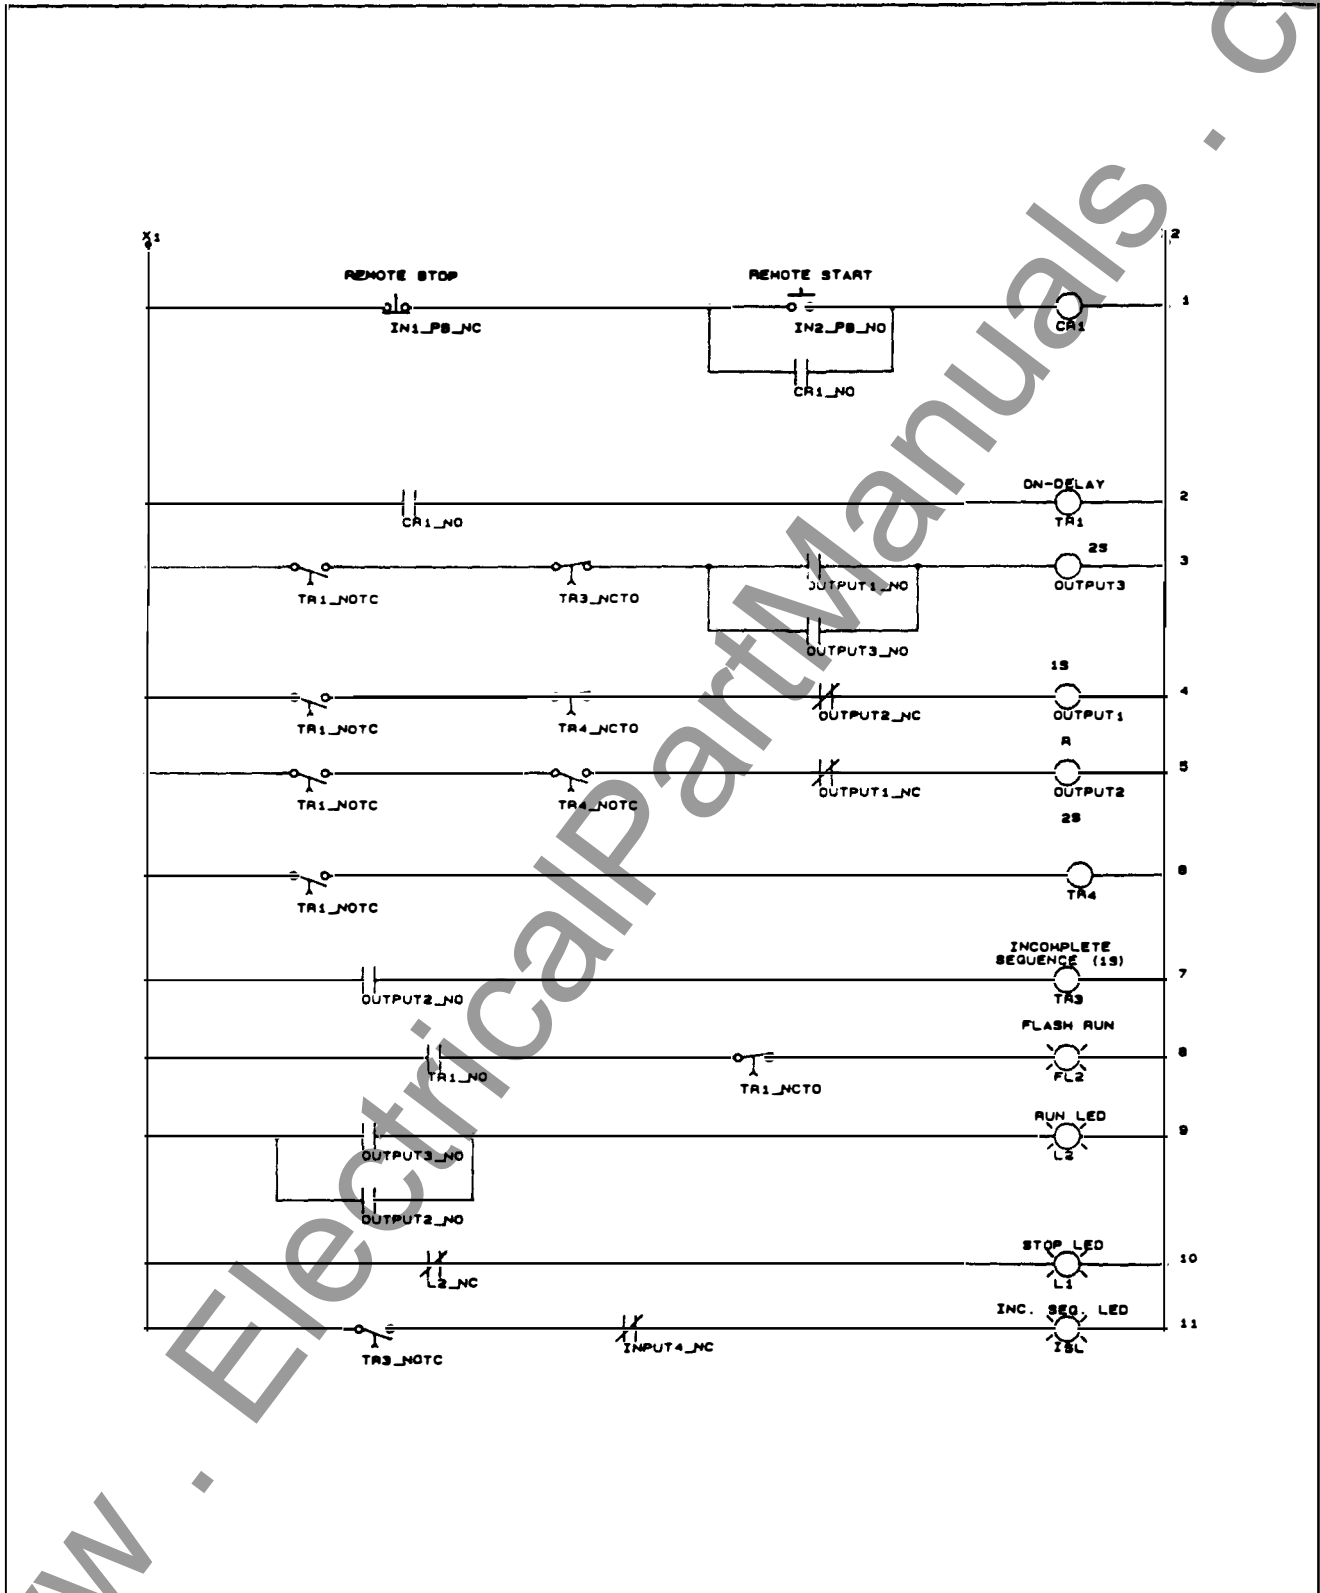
www.ElectricalPartManuals.com

X1

2

REMOTE STOP

REMOTE START

IN1_PB_NC

IN2_PB_NO

CR1

1

CR1_NO

CR1_NO

ON-DELAY

TR1

2

TR1_NOTC

TR3_NCTO

OUTPUT1_NO

2S

OUTPUT3

3

OUTPUT3_NO

TR1_NOTC

TR4_NCTO

OUTPUT2_NC

1S

OUTPUT1

4

TR1_NOTC

TR4_NOTC

OUTPUT1_NC

R

OUTPUT2

5

TR1_NOTC

2S

TR4

6

OUTPUT2_NO

INCOMPLETE SEQUENCE (1S)

TR3

7

TR1_NO

TR1_NCTO

FLASH RUN

FL2

8

OUTPUT3_NO

OUTPUT2_NO

RUN LED

L2

9

L2_NC

STOP LED

L1

10

TR3_NOTC

INPUT4_NC

INC. SEQ. LED

ISL

11